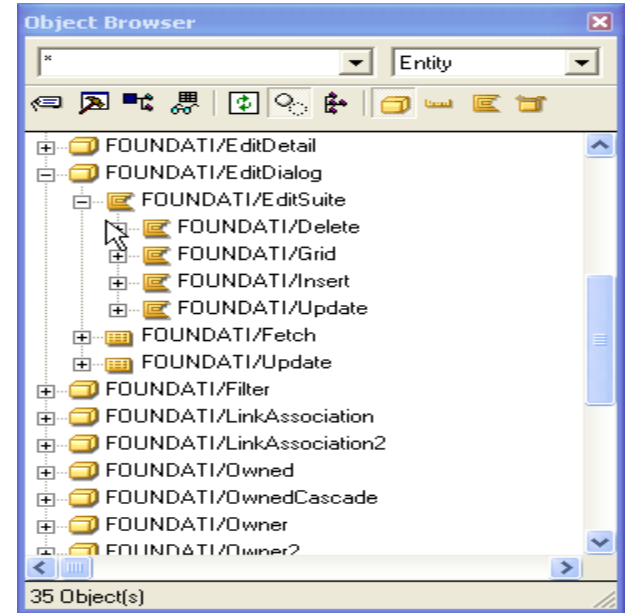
Object Browser

*

Entity

FOUNDATI/EditDetail
FOUNDATI/EditDialog
FOUNDATI/EditSuite
FOUNDATI/Delete
FOUNDATI/Grid
FOUNDATI/Insert
FOUNDATI/Update
FOUNDATI/Fetch
FOUNDATI/Update
FOUNDATI/Filter
FOUNDATI/LinkAssociation
FOUNDATI/LinkAssociation2
FOUNDATI/Owned
FOUNDATI/OwnedCascade
FOUNDATI/Owner
FOUNDATI/Owner2

35 Object(s)